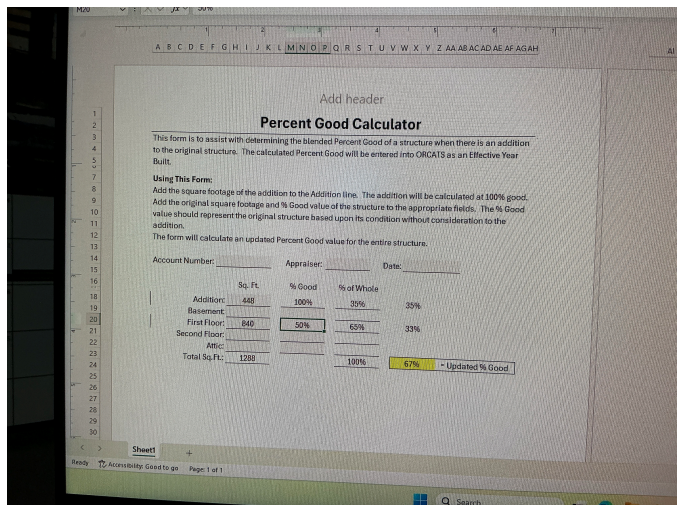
M20

A B C D E F G H I J K L M N O P Q R S T U V W X Y Z AA AB AC AD AE AF AG AH

AI

Add header

Percent Good Calculator

This form is to assist with determining the blended Percent Good of a structure when there is an addition to the original structure. The calculated Percent Good will be entered into ORCATS as an Effective Year Built.

Using This Form:
Add the square footage of the addition to the Addition line. The addition will be calculated at 100% good. Add the original square footage and % Good value of the structure to the appropriate fields. The % Good value should represent the original structure based upon its condition without consideration to the addition.
The form will calculate an updated Percent Good value for the entire structure.

Account Number: Appraiser: Date:

| | Sq. Ft. | % Good | % of Whole | |
|---|---|---|---|---|
| Addition: | 448 | 100% | 35% | 35% |
| Basement: | | | | |
| First Floor: | 840 | 50% | 65% | 33% |
| Second Floor: | | | | |
| Attic: | | | | |
| Total Sq.Ft.: | 1288 | | 100% | 67% |

- Updated % Good

1 2 3 4 5 7 8 9 10 11 12 13 14 15 16 18 19 20 21 22 23 24 25 26 27 28 29 30

Sheet1 +

Ready Accessibility: Good to go Page: 1 of 1

Search